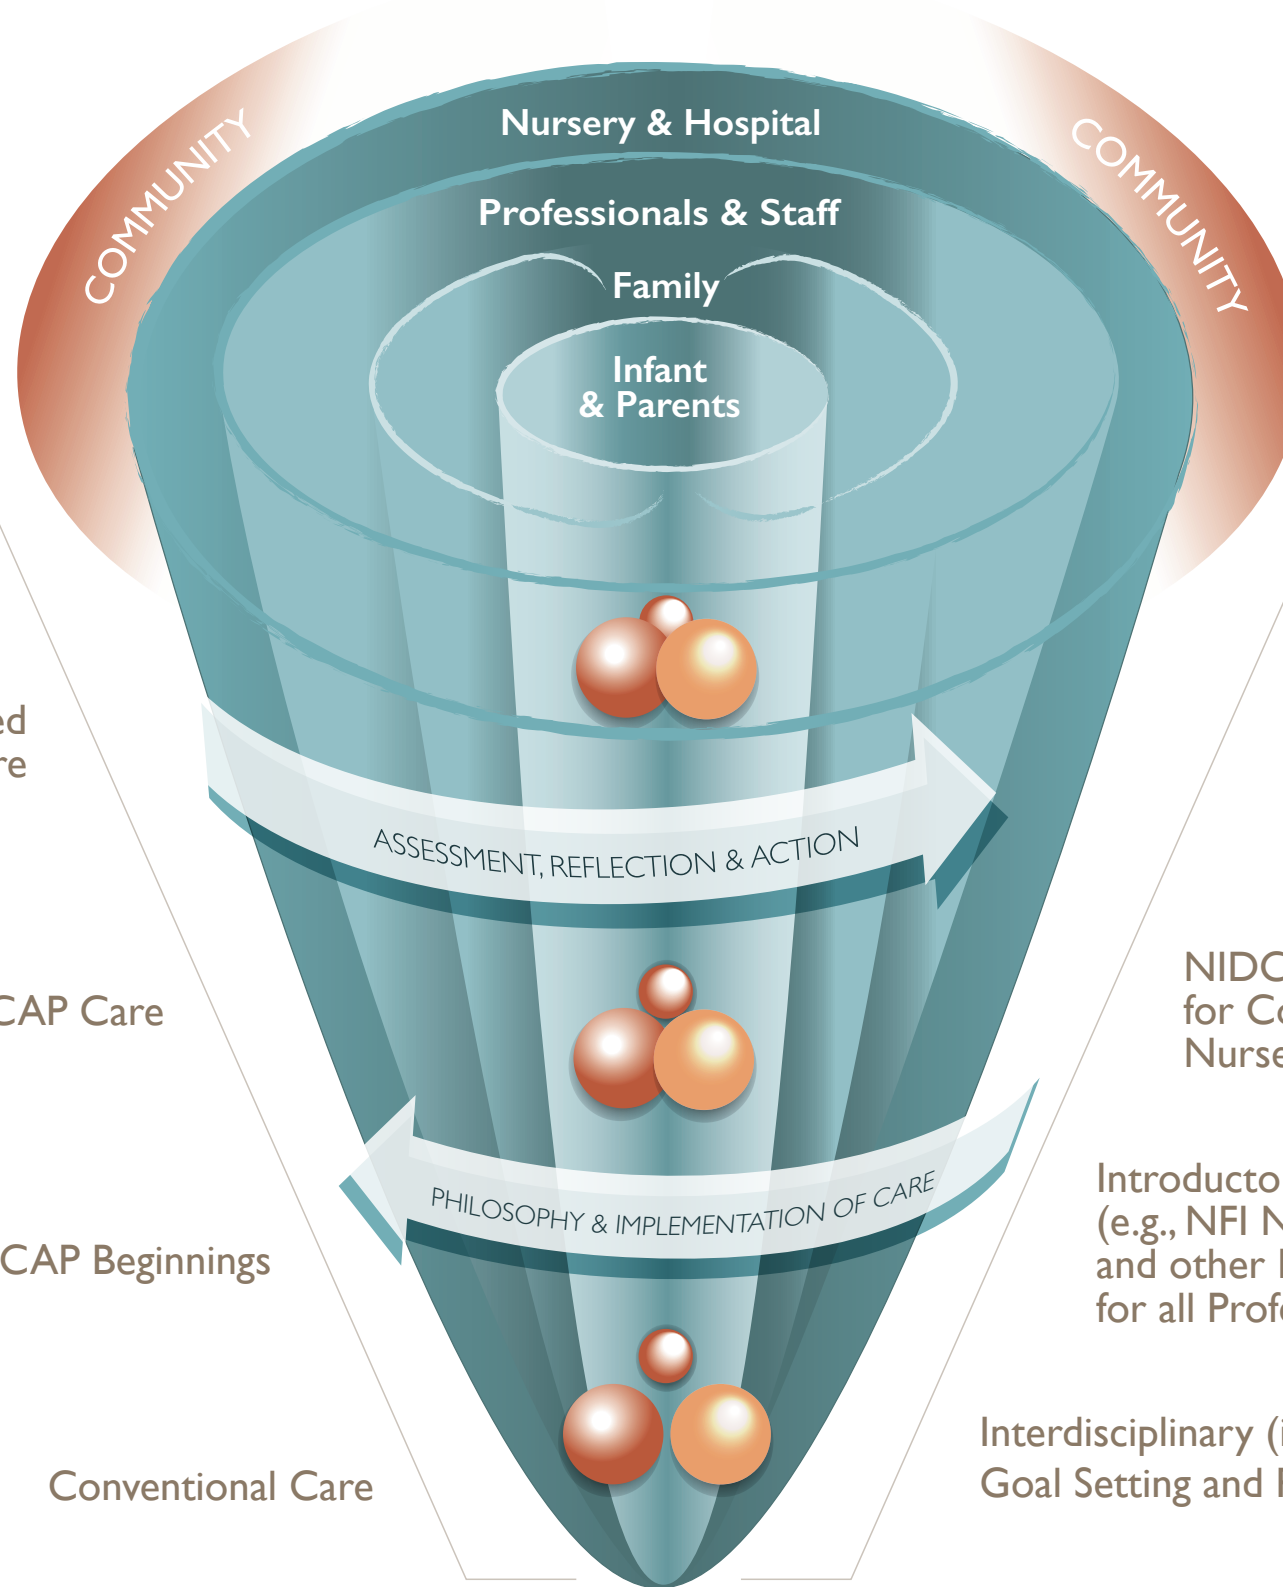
COMMUNITY

COMMUNITY

Nursery & Hospital

Professionals & Staff

Family

Infant & Parents

ed
re

ASSESSMENT, REFLECTION & ACTION

CAP Care

NIDC
for Co
Nurse

PHILOSOPHY & IMPLEMENTATION OF CARE

CAP Beginnings

Introducto
(e.g., NFI N
and other
for all Prof

Conventional Care

Interdisciplinary (
Goal Setting and